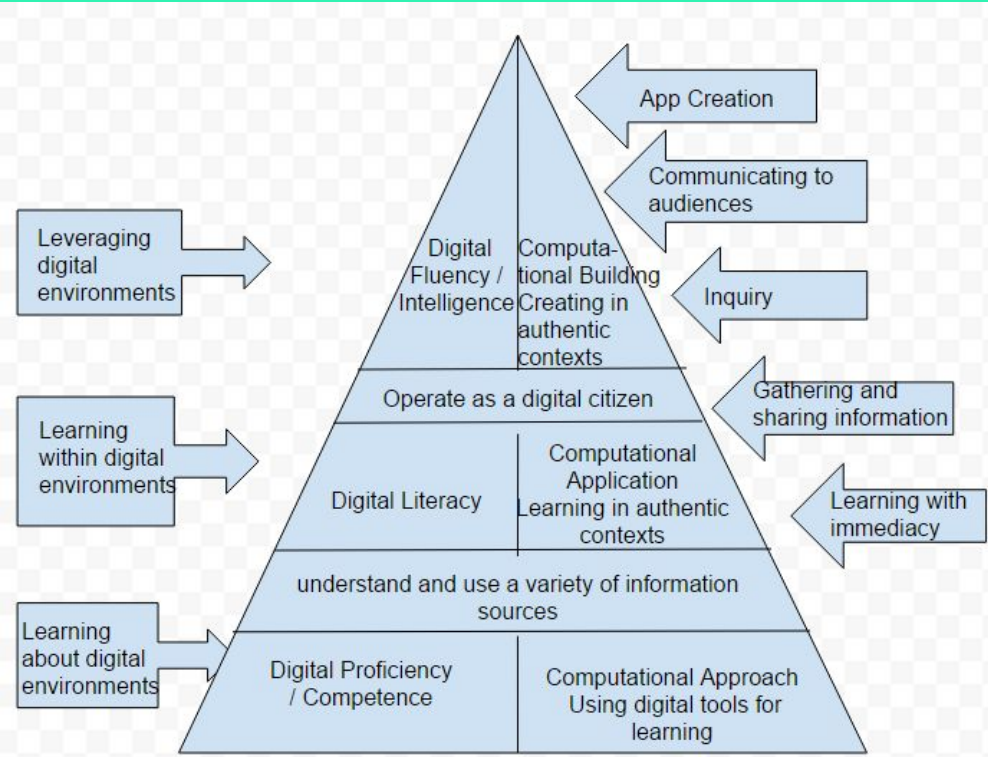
App Creation

Communicating to audiences

Leveraging digital environments

Digital Fluency / Intelligence

Computational Building Creating in authentic contexts

Inquiry

Operate as a digital citizen

Gathering and sharing information

Learning within digital environments

Digital Literacy

Computational Application Learning in authentic contexts

Learning with immediacy

understand and use a variety of information sources

Learning about digital environments

Digital Proficiency / Competence

Computational Approach Using digital tools for learning